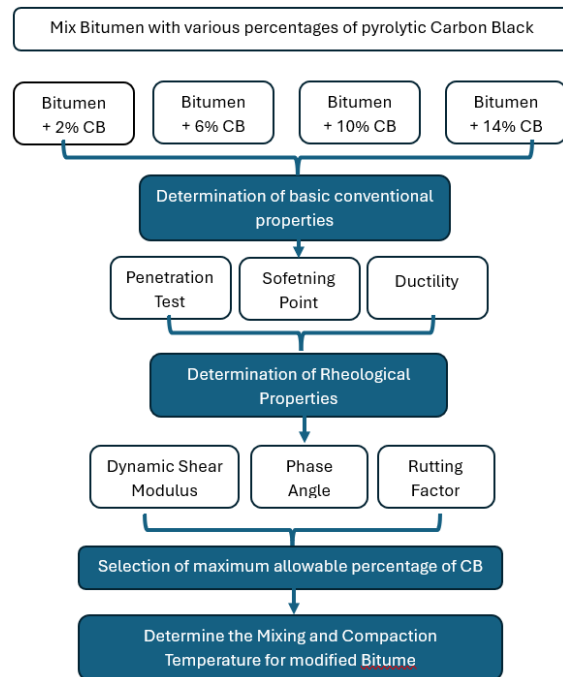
Mix Bitumen with various percentages of pyrolytic Carbon Black

Bitumen + 2% CB

Bitumen + 6% CB

Bitumen + 10% CB

Bitumen + 14% CB

Determination of basic conventional properties

Penetration Test

Sofetning Point

Ductility

Determination of Rheological Properties

Dynamic Shear Modulus

Phase Angle

Rutting Factor

Selection of maximum allowable percentage of CB

Determine the Mixing and Compaction Temperature for modified Bitume